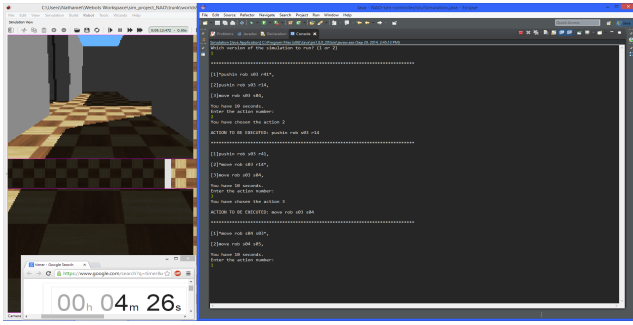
C:\Users\Nathaniel\Webots Workspace\sim_project_NAO\worlds

File Edit View Simulation Build Robot Tools Wizards Help

0:00:12:470 - 0.30x

Camera

Timer - Google Search

https://www.google.com/search?q=timer&o

00h 04m 26s

File Edit Source Refactor Navigate Search Project Run Window Help

Console

Which version of the simulation to run? [1 or 2]
1

****************************************************************

[1]*pushin rob s03 r41*,

[2]pushin rob s03 r14,

[3]move rob s03 s04,

You have 10 seconds.
Enter the action number:
2
You have chosen the action 2

ACTION TO BE EXECUTED: pushin rob s03 r14

****************************************************************

[1]pushin rob s03 r41,

[2]move rob s03 r14*,

[3]move rob s03 s04,

You have 10 seconds.
Enter the action number:
3
You have chosen the action 3

ACTION TO BE EXECUTED: move rob s03 s04

****************************************************************

[1]*move rob s04 s03*,

[2]move rob s04 s05,

You have 10 seconds.
Enter the action number:
1